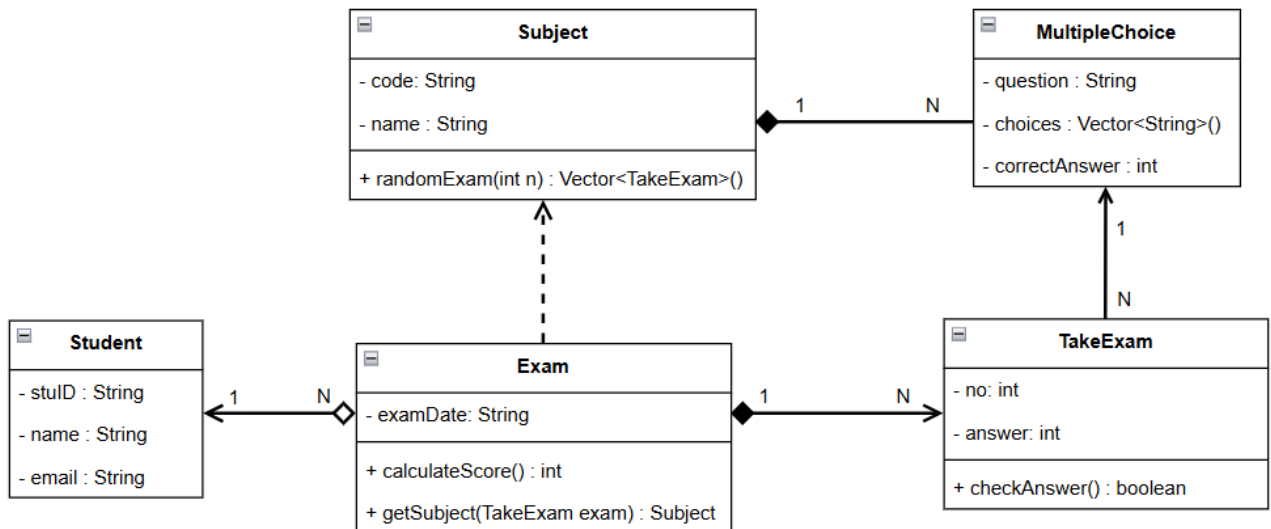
Subject

- code: String

- name : String

+ randomExam(int n) : Vector<TakeExam>()

1

N

MultipleChoice

- question : String

- choices : Vector<String>()

- correctAnswer : int

1

N

Student

- stuID : String

- name : String

- email : String

1

N

Exam

- examDate: String

+ calculateScore() : int

+ getSubject(TakeExam exam) : Subject

1

N

TakeExam

- no: int

- answer: int

+ checkAnswer() : boolean